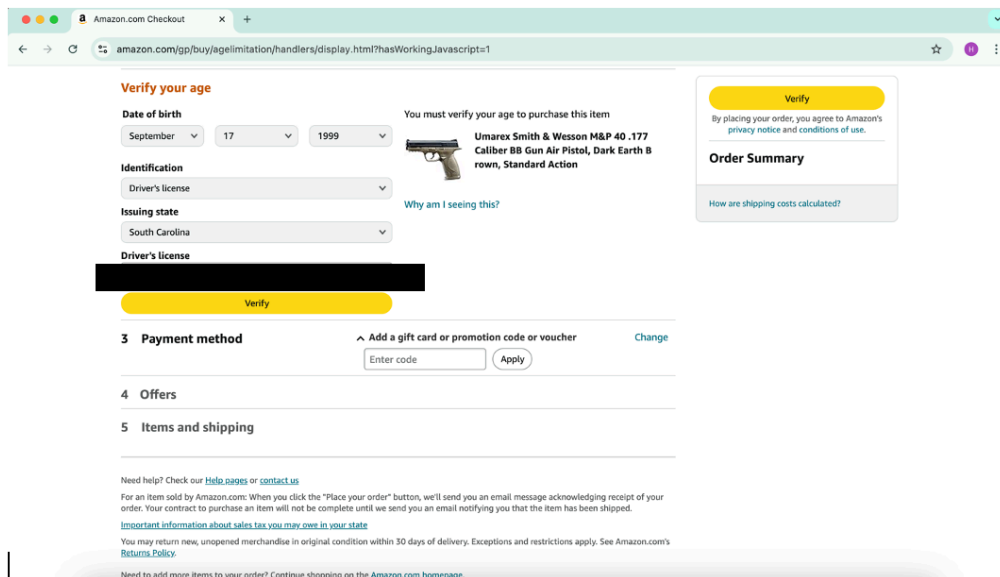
Amazon.com Checkout

amazon.com/gp/buy/agelimitation/handlers/display.html?hasWorkingJavascript=1

H

Verify your age

Date of birth

September 17 1999

Identification

Driver's license

Issuing state

South Carolina

Driver's license

Verify

You must verify your age to purchase this item

Umarex Smith & Wesson M&P 40 .177 Caliber BB Gun Air Pistol, Dark Earth Brown, Standard Action

Why am I seeing this?

Verify

By placing your order, you agree to Amazon's privacy notice and conditions of use.

Order Summary

How are shipping costs calculated?

3 Payment method

Add a gift card or promotion code or voucher

Change

Enter code

Apply

4 Offers

5 Items and shipping

Need help? Check our Help pages or contact us

For an item sold by Amazon.com: When you click the "Place your order" button, we'll send you an email message acknowledging receipt of your order. Your contract to purchase an item will not be complete until we send you an email notifying you that the item has been shipped.

Important information about sales tax you may owe in your state

You may return new, unopened merchandise in original condition within 30 days of delivery. Exceptions and restrictions apply. See Amazon.com's Returns Policy.

Need to add more items to your order? Continue shopping on the Amazon.com homepage.